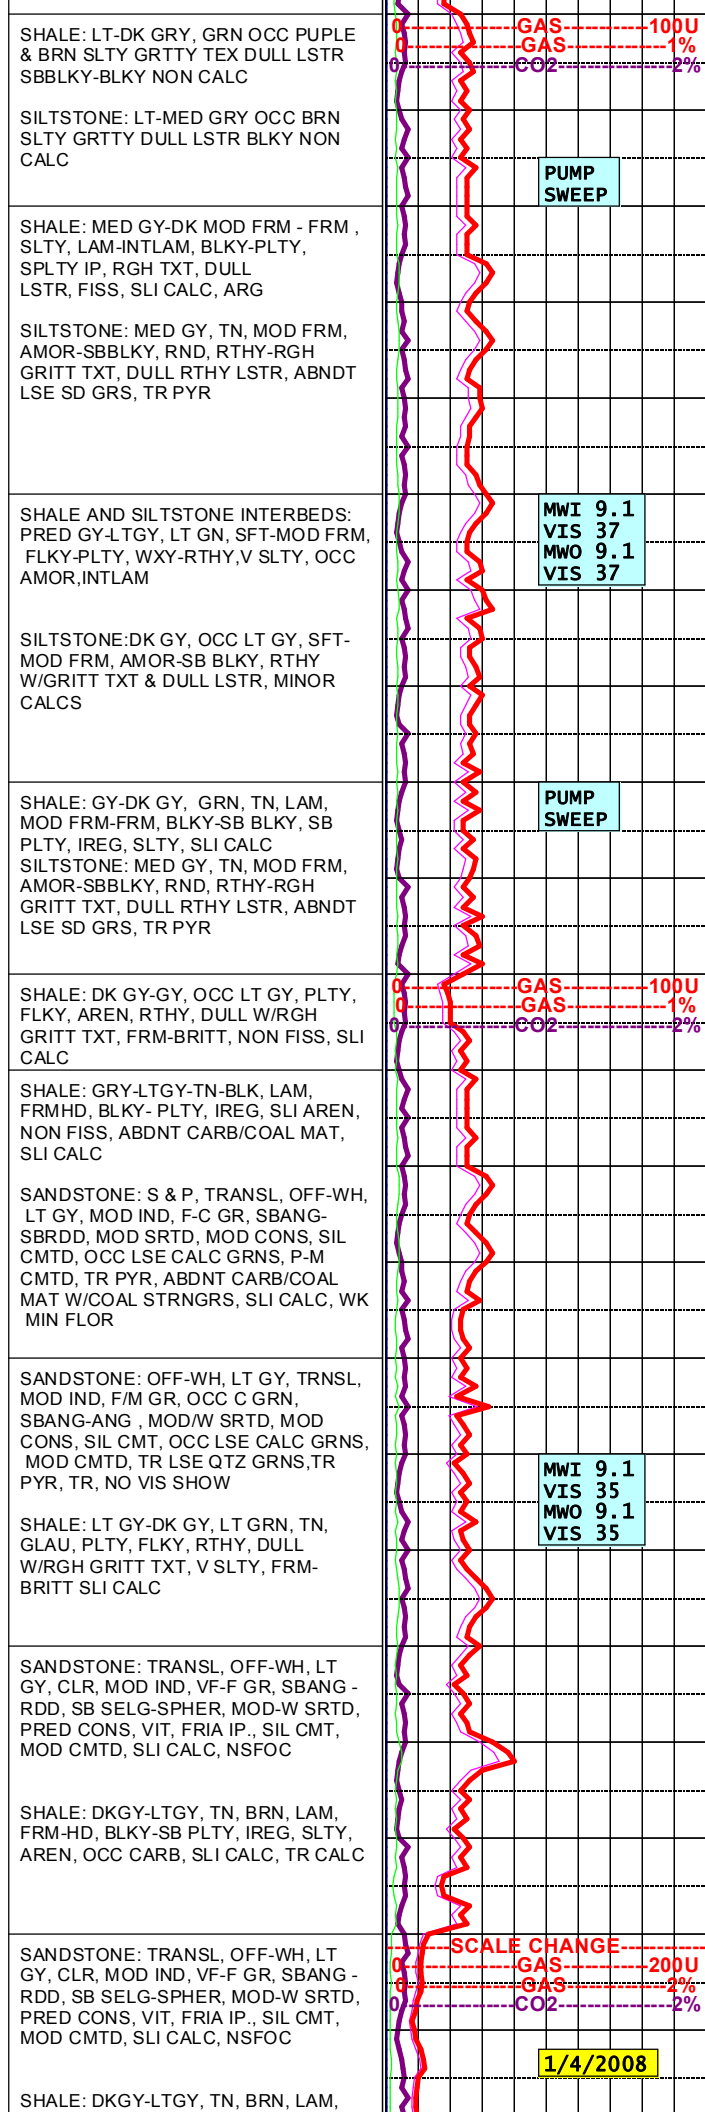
SHALE: LT-DK GRY, GRN OCC PUPLE & BRN SLTY GRTTY TEX DULL LSTR SBBLKY-BLKY NON CALC

SILTSTONE: LT-MED GRY OCC BRN SLTY GRTTY DULL LSTR BLKY NON CALC

0 GAS 100U
0 GAS 1%
0 CO2 2%

PUMP SWEEP

SHALE: MED GY-DK MOD FRM - FRM , SLTY, LAM-INTLAM, BLKY-PLTY, SPLTY IP, RGH TXT, DULL LSTR, FISS, SLI CALC, ARG

SILTSTONE: MED GY, TN, MOD FRM, AMOR-SBBLKY, RND, RTHY-RGH GRITT TXT, DULL RTHY LSTR, ABNDT LSE SD GRS, TR PYR

SHALE AND SILTSTONE INTERBEDS: PRED GY-LTGY, LT GN, SFT-MOD FRM, FLKY-PLTY, WXY-RTHY,V SLTY, OCC AMOR,INTLAM

MWI 9.1
VIS 37
MWO 9.1
VIS 37

SILTSTONE:DK GY, OCC LT GY, SFT-MOD FRM, AMOR-SB BLKY, RTHY W/GRITT TXT & DULL LSTR, MINOR CALCS

SHALE: GY-DK GY, GRN, TN, LAM, MOD FRM-FRM, BLKY-SB BLKY, SB PLTY, IREG, SLTY, SLI CALC
SILTSTONE: MED GY, TN, MOD FRM, AMOR-SBBLKY, RND, RTHY-RGH GRITT TXT, DULL RTHY LSTR, ABNDT LSE SD GRS, TR PYR

PUMP SWEEP

SHALE: DK GY-GY, OCC LT GY, PLTY, FLKY, AREN, RTHY, DULL W/RGH GRITT TXT, FRM-BRITT, NON FISS, SLI CALC

0 GAS 100U
0 GAS 1%
0 CO2 2%

SHALE: GRY-LTGY-TN-BLK, LAM, FRMHD, BLKY- PLTY, IREG, SLI AREN, NON FISS, ABDNT CARB/COAL MAT, SLI CALC

SANDSTONE: S & P, TRANSL, OFF-WH, LT GY, MOD IND, F-C GR, SBANG-SBRDD, MOD SRTD, MOD CONS, SIL CMTD, OCC LSE CALC GRNS, P-M CMTD, TR PYR, ABDNT CARB/COAL MAT W/COAL STRNGRS, SLI CALC, WK MIN FLOR

SANDSTONE: OFF-WH, LT GY, TRNSL, MOD IND, F/M GR, OCC C GRN, SBANG-ANG , MOD/W SRTD, MOD CONS, SIL CMT, OCC LSE CALC GRNS, MOD CMTD, TR LSE QTZ GRNS,TR PYR, TR, NO VIS SHOW

MWI 9.1
VIS 35
MWO 9.1
VIS 35

SHALE: LT GY-DK GY, LT GRN, TN, GLAU, PLTY, FLKY, RTHY, DULL W/RGH GRITT TXT, V SLTY, FRM-BRITT SLI CALC

SANDSTONE: TRANSL, OFF-WH, LT GY, CLR, MOD IND, VF-F GR, SBANG - RDD, SB SELG-SPHER, MOD-W SRTD, PRED CONS, VIT, FRIA IP., SIL CMT, MOD CMTD, SLI CALC, NSFOC

SHALE: DKGY-LTGY, TN, BRN, LAM, FRM-HD, BLKY-SB PLTY, IREG, SLTY, AREN, OCC CARB, SLI CALC, TR CALC

SANDSTONE: TRANSL, OFF-WH, LT GY, CLR, MOD IND, VF-F GR, SBANG - RDD, SB SELG-SPHER, MOD-W SRTD, PRED CONS, VIT, FRIA IP., SIL CMT, MOD CMTD, SLI CALC, NSFOC

SCALE CHANGE
0 GAS 200U
0 GAS 2%
0 CO2 2%

1/4/2008

SHALE: DKGY-LTGY, TN, BRN, LAM,